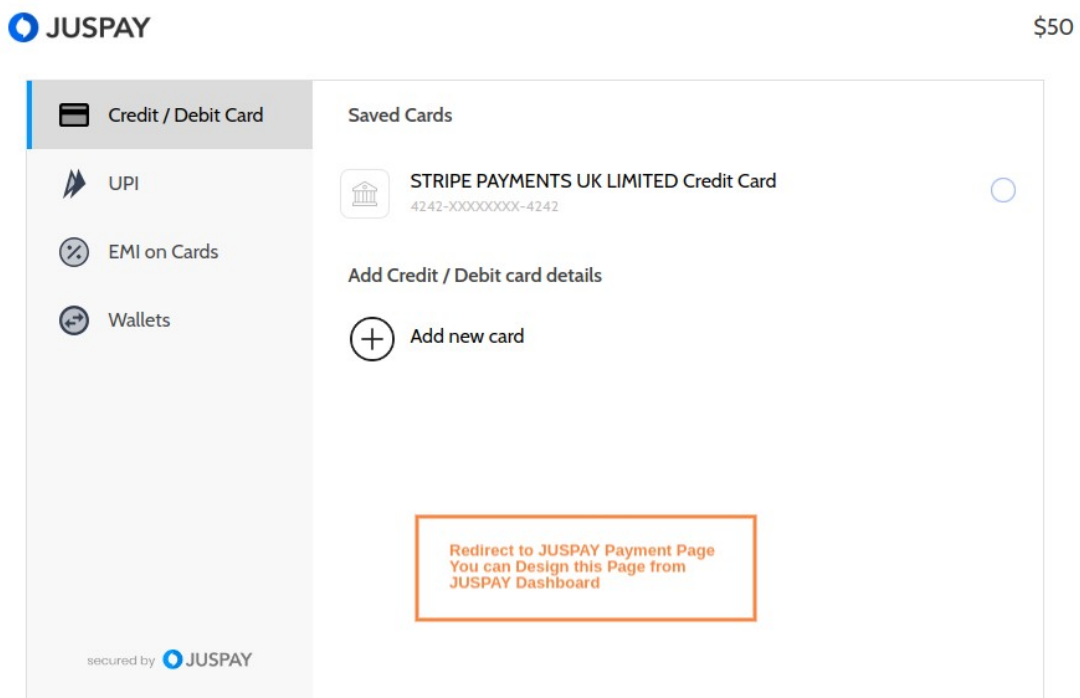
JUSPAY

$50

Credit / Debit Card

UPI

EMI on Cards

Wallets

secured by JUSPAY

Saved Cards

STRIPE PAYMENTS UK LIMITED Credit Card
4242-XXXXXXXX-4242

Add Credit / Debit card details

Add new card

Redirect to JUSPAY Payment Page
You can Design this Page from
JUSPAY Dashboard